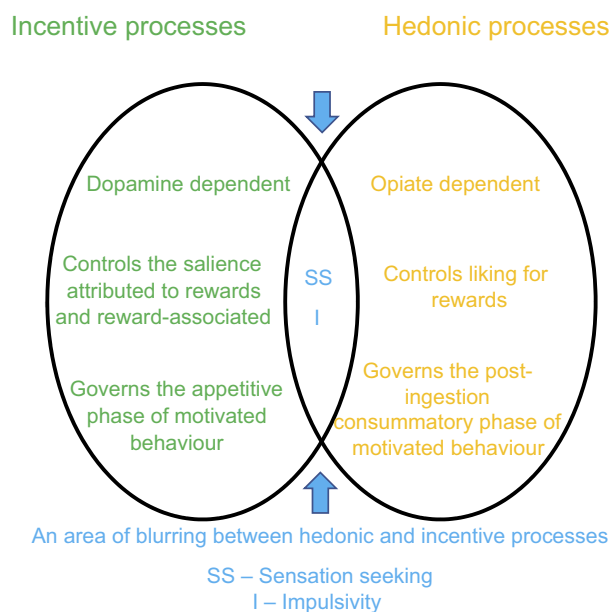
Incentive processes

Hedonic processes

Dopamine dependent

Controls the salience attributed to rewards and reward-associated

Governs the appetitive phase of motivated behaviour

SS

I

Opiate dependent

Controls liking for rewards

Governs the post-ingestion consummatory phase of motivated behaviour

An area of blurring between hedonic and incentive processes

SS – Sensation seeking
I – Impulsivity